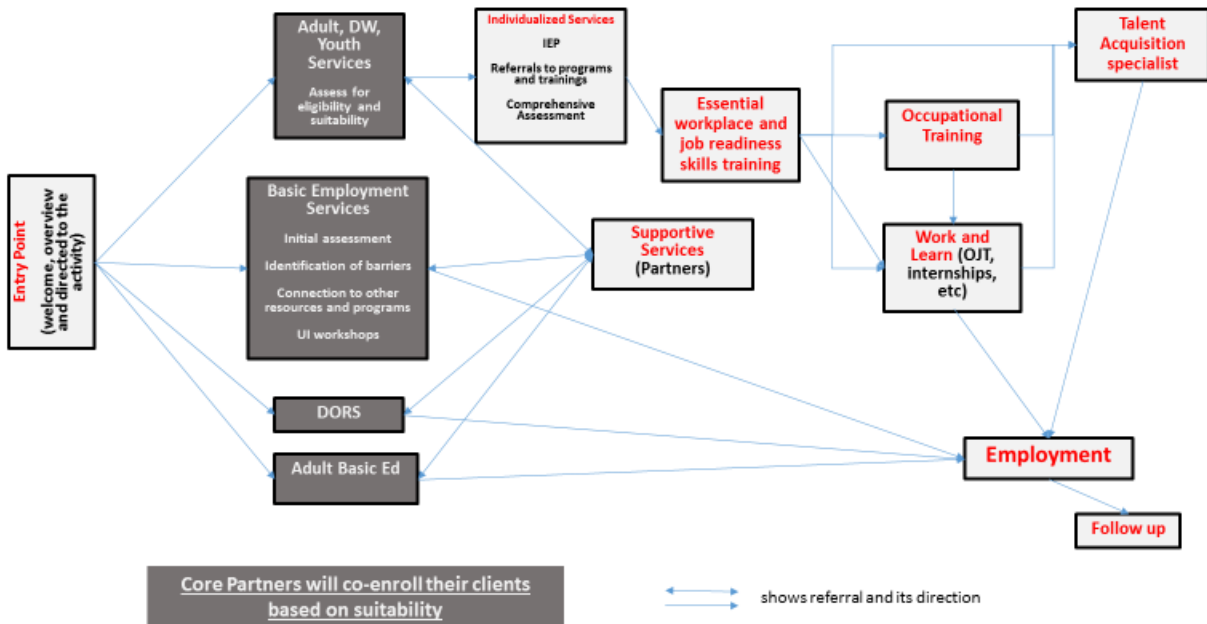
Entry Point
(welcome, overview and directed to the activity)

Adult, DW, Youth Services
Assess for eligibility and suitability

Basic Employment Services
Initial assessment
Identification of barriers
Connection to other resources and programs
UI workshops

DORS

Adult Basic Ed

Individualized Services
IEP
Referrals to programs and trainings
Comprehensive Assessment

Supportive Services (Partners)

Essential workplace and job readiness skills training

Occupational Training

Work and Learn (OJT, internships, etc)

Talent Acquisition specialist

Employment

Follow up

Core Partners will co-enroll their clients based on suitability

shows referral and its direction